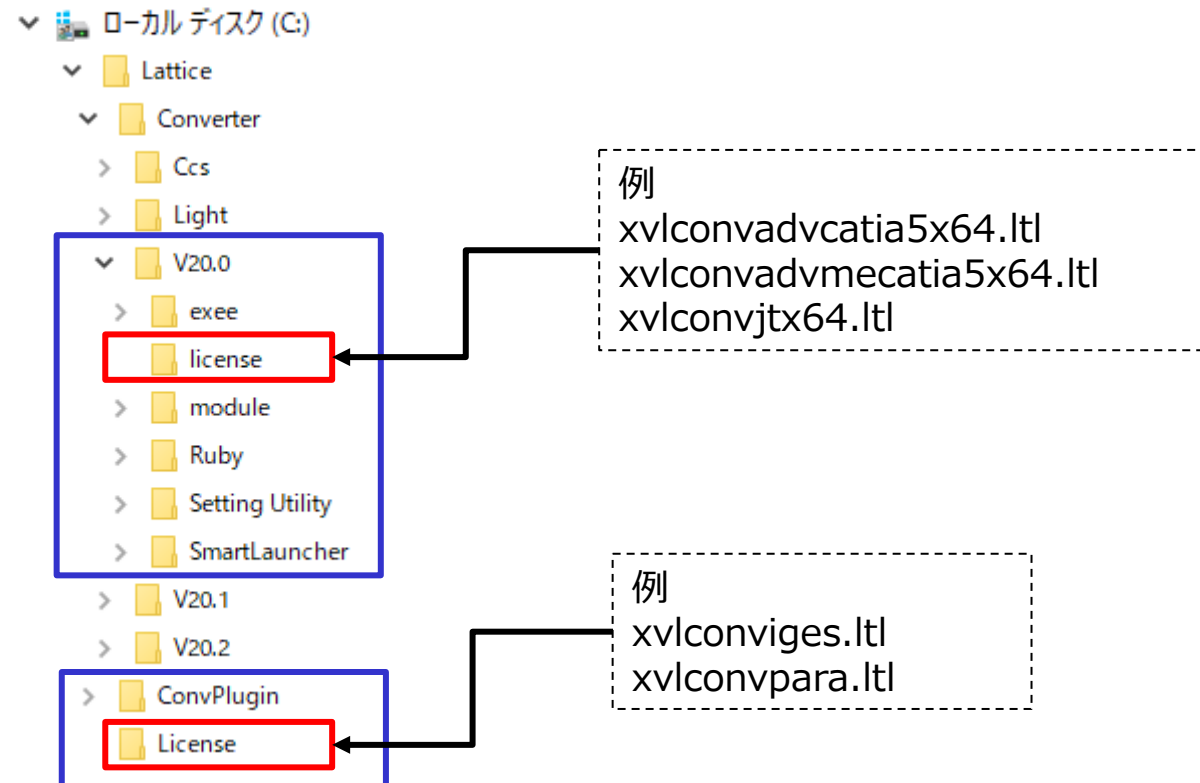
ローカル ディスク (C:)
Lattice
Converter
Ccs
Light
V20.0
exee
license
module
Ruby
Setting Utility
SmartLauncher
V20.1
V20.2
ConvPlugin
License

例
xvlconvadvcatia5x64.ltl
xvlconvadvmecatia5x64.ltl
xvlconvjtx64.ltl

例
xvlconviges.ltl
xvlconvpara.ltl